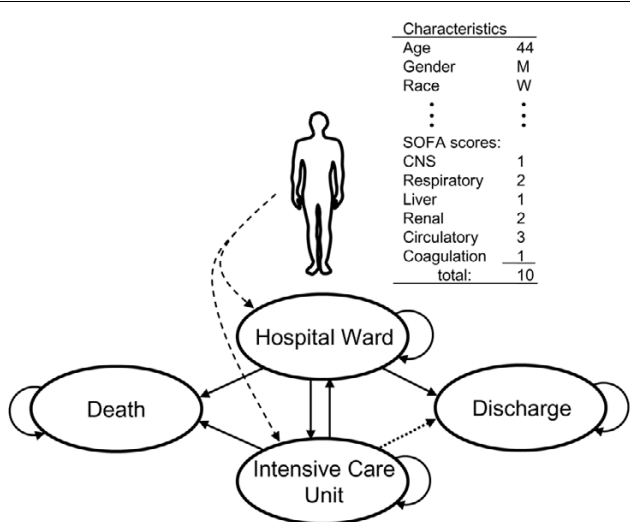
| Characteristics | |
|---|---|
| Age | 44 |
| Gender | M |
| Race | W |
| ⋮ | ⋮ |
| SOFA scores: | |
| CNS | 1 |
| Respiratory | 2 |
| Liver | 1 |
| Renal | 2 |
| Circulatory | 3 |
| Coagulation | 1 |
| total: | 10 |

Hospital Ward

Death

Discharge

Intensive Care Unit